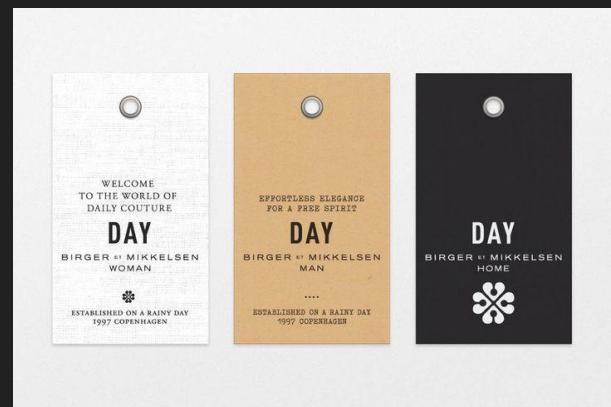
WELCOME
TO THE WORLD OF
DAILY COUTURE

DAY
BIRGER ET MIKKELSEN
WOMAN

ESTABLISHED ON A RAINY DAY
1997 COPENHAGEN

EFFORTLESS ELEGANCE
FOR A FREE SPIRIT

DAY
BIRGER ET MIKKELSEN
MAN

....

ESTABLISHED ON A RAINY DAY
1997 COPENHAGEN

DAY
BIRGER ET MIKKELSEN
HOME